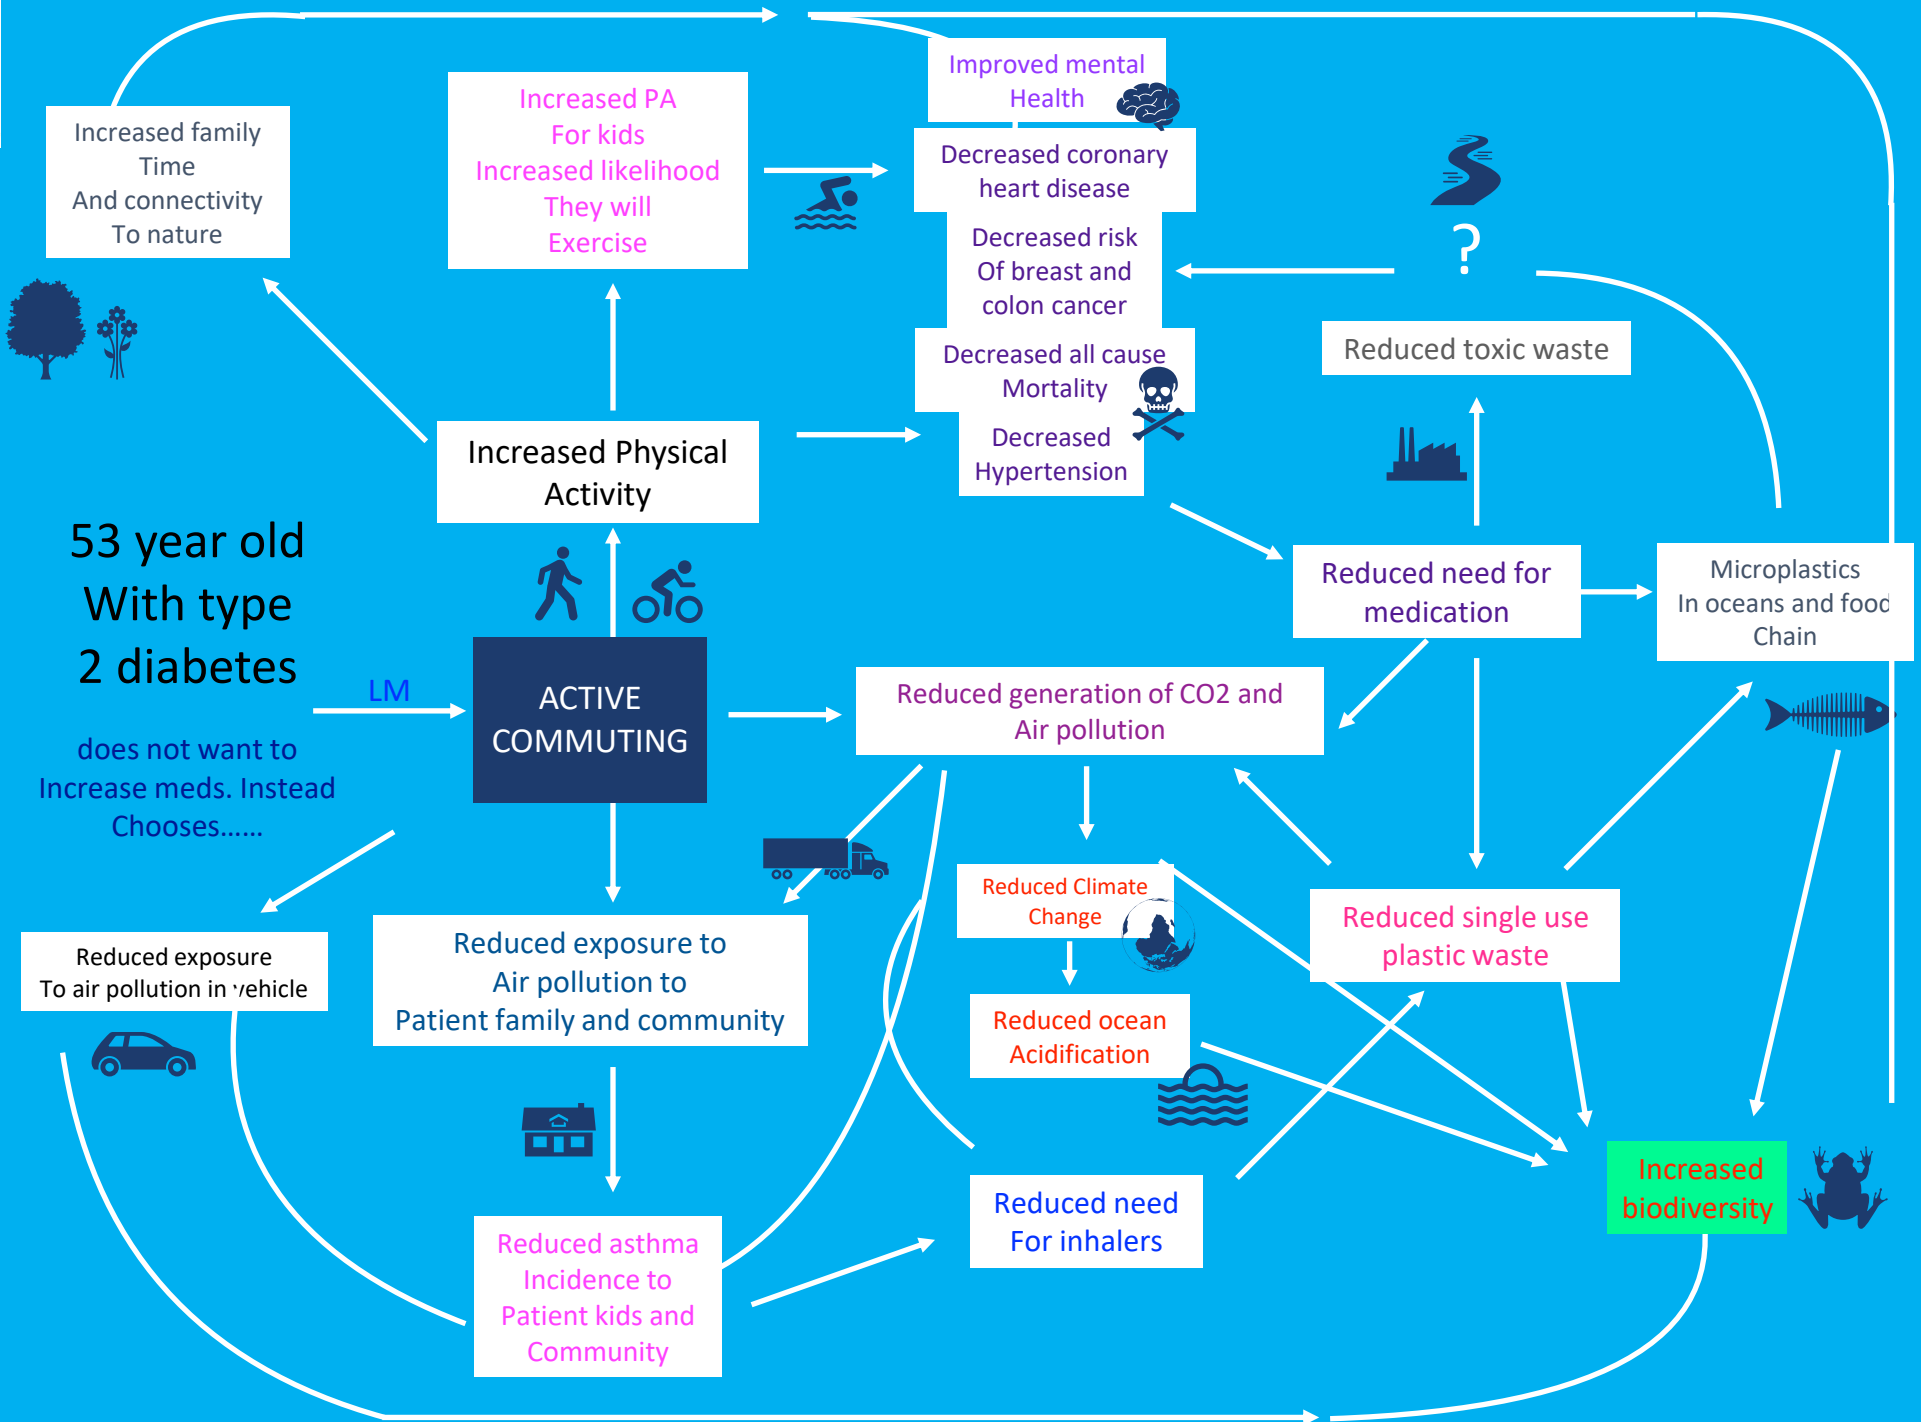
Increased family Time And connectivity To nature

Increased PA For kids Increased likelihood They will Exercise

Improved mental Health

Decreased coronary heart disease

Decreased risk Of breast and colon cancer

Decreased all cause Mortality

Decreased Hypertension

?

Reduced toxic waste

Increased Physical Activity

53 year old With type 2 diabetes

LM

does not want to Increase meds. Instead Chooses……

ACTIVE COMMUTING

Reduced need for medication

Microplastics In oceans and food Chain

Reduced generation of CO2 and Air pollution

Reduced Climate Change

Reduced single use plastic waste

Reduced exposure To air pollution in vehicle

Reduced exposure to Air pollution to Patient family and community

Reduced ocean Acidification

Increased biodiversity

Reduced need For inhalers

Reduced asthma Incidence to Patient kids and Community